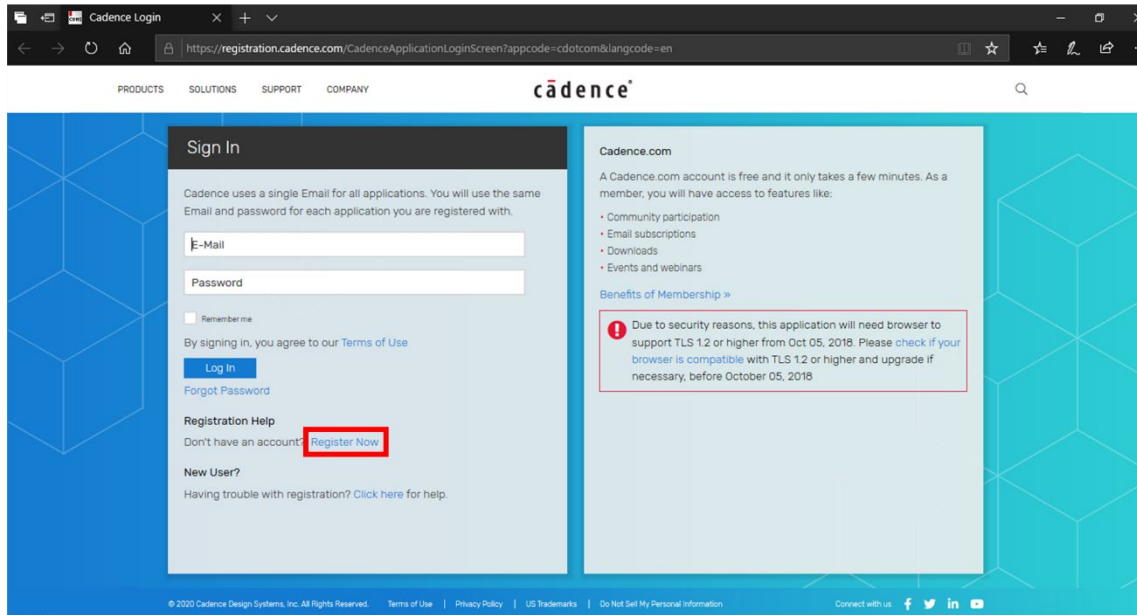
Cadence Login

https://registration.cadence.com/CadenceApplicationLoginScreen?appcode=cdotcom&langcode=en

PRODUCTS SOLUTIONS SUPPORT COMPANY

cādence

Sign In

Cadence uses a single Email for all applications. You will use the same Email and password for each application you are registered with.

E-Mail

Password

Remember me

By signing in, you agree to our Terms of Use

Log In

Forgot Password

Registration Help

Don't have an account? Register Now

New User?

Having trouble with registration? Click here for help.

Cadence.com

A Cadence.com account is free and it only takes a few minutes. As a member, you will have access to features like:

• Community participation
• Email subscriptions
• Downloads
• Events and webinars

Benefits of Membership »

Due to security reasons, this application will need browser to support TLS 1.2 or higher from Oct 05, 2018. Please check if your browser is compatible with TLS 1.2 or higher and upgrade if necessary, before October 05, 2018

© 2020 Cadence Design Systems, Inc. All Rights Reserved. Terms of Use | Privacy Policy | US Trademarks | Do Not Sell My Personal Information

Connect with us